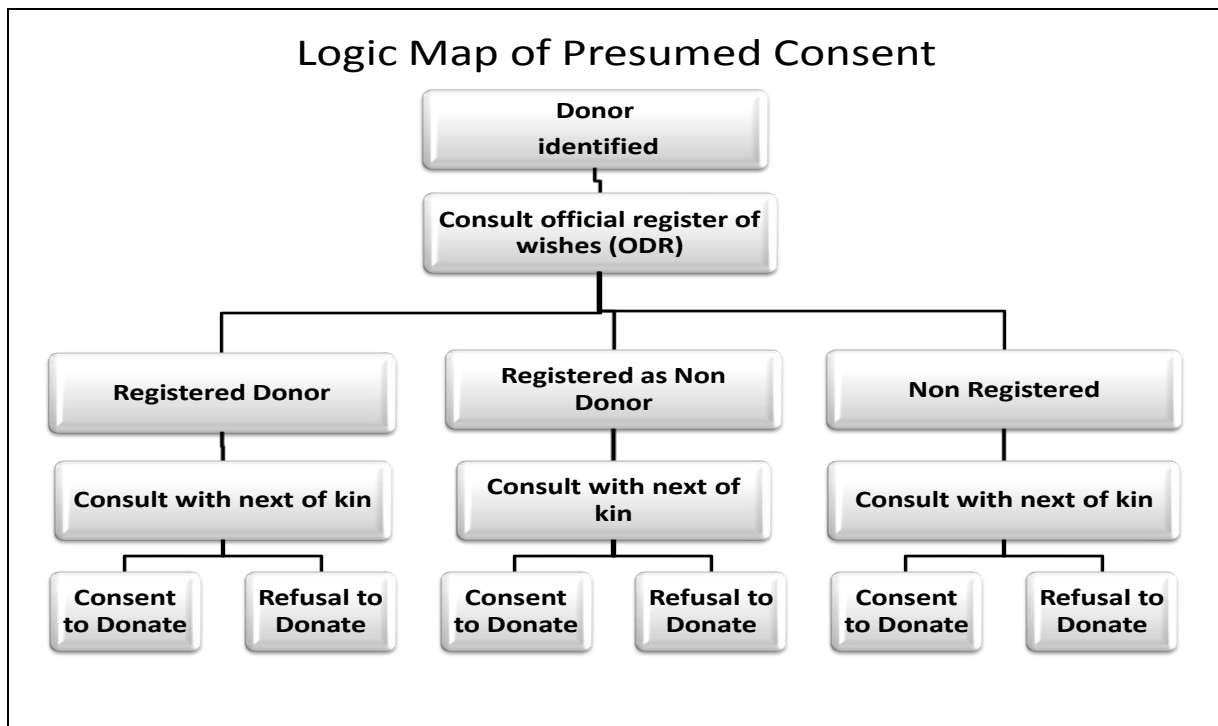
Logic Map of Presumed Consent

Donor identified

Consult official register of wishes (ODR)

Registered Donor

Consult with next of kin

Consent to Donate

Refusal to Donate

Registered as Non Donor

Consult with next of kin

Consent to Donate

Refusal to Donate

Non Registered

Consult with next of kin

Consent to Donate

Refusal to Donate